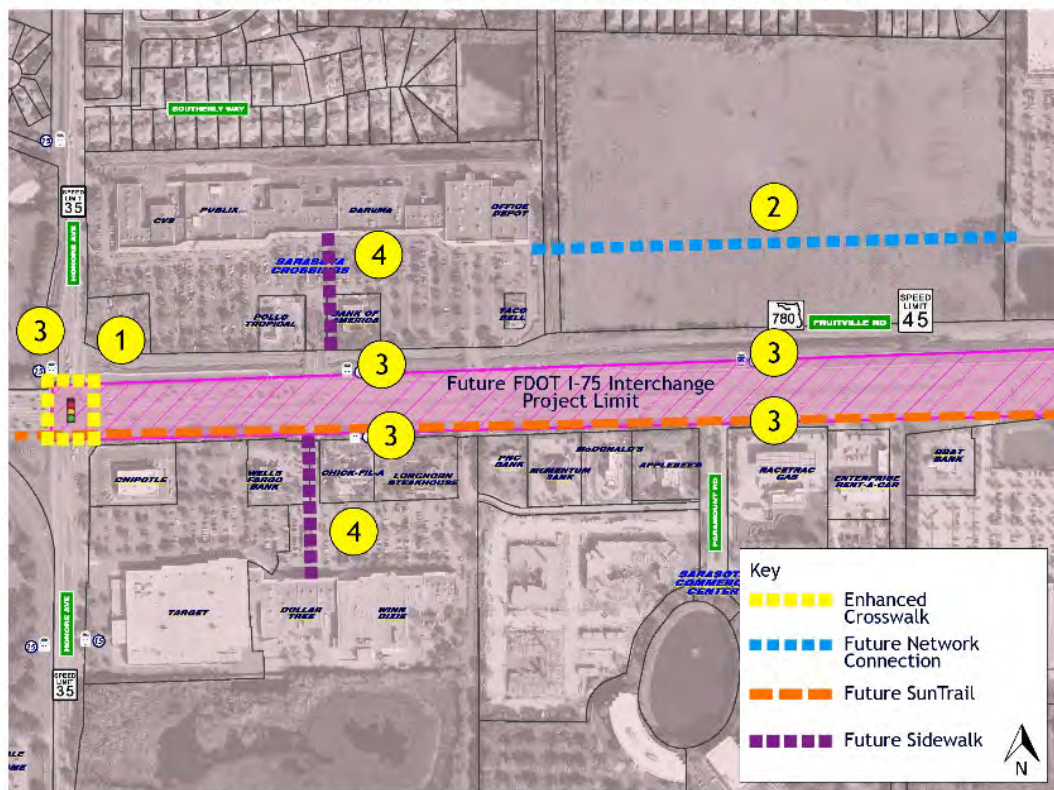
SOUTHERLY WAY

SPEED LIMIT 35

HONORE AVE

CVS

PUBLIX

DARUMA

OFFICE DEPOT

2

4

SARASOTA CROSSINGS

POLLO TROPICAL

BANK OF AMERICA

TACO BELL

780

FRUITVILLE RD

SPEED LIMIT 45

3

1

3

3

Future FDOT I-75 Interchange Project Limit

3

3

CHIPOTLE

WELLS FARGO BANK

CHICK-FIL-A

LONGHORN STEAKHOUSE

PNC BANK

MOMENTUM BANK

McDONALD'S

APPLEBEE'S

PARAMOUNT RD

RACETRAC GAS

ENTERPRISE RENT-A-CAR

BB&T BANK

4

TARGET

DOLLAR TREE

WINN DIXIE

SARASOTA COMMERCE CENTER

HONORE AVE

SPEED LIMIT 35

Key

Enhanced Crosswalk

Future Network Connection

Future SunTrail

Future Sidewalk

N